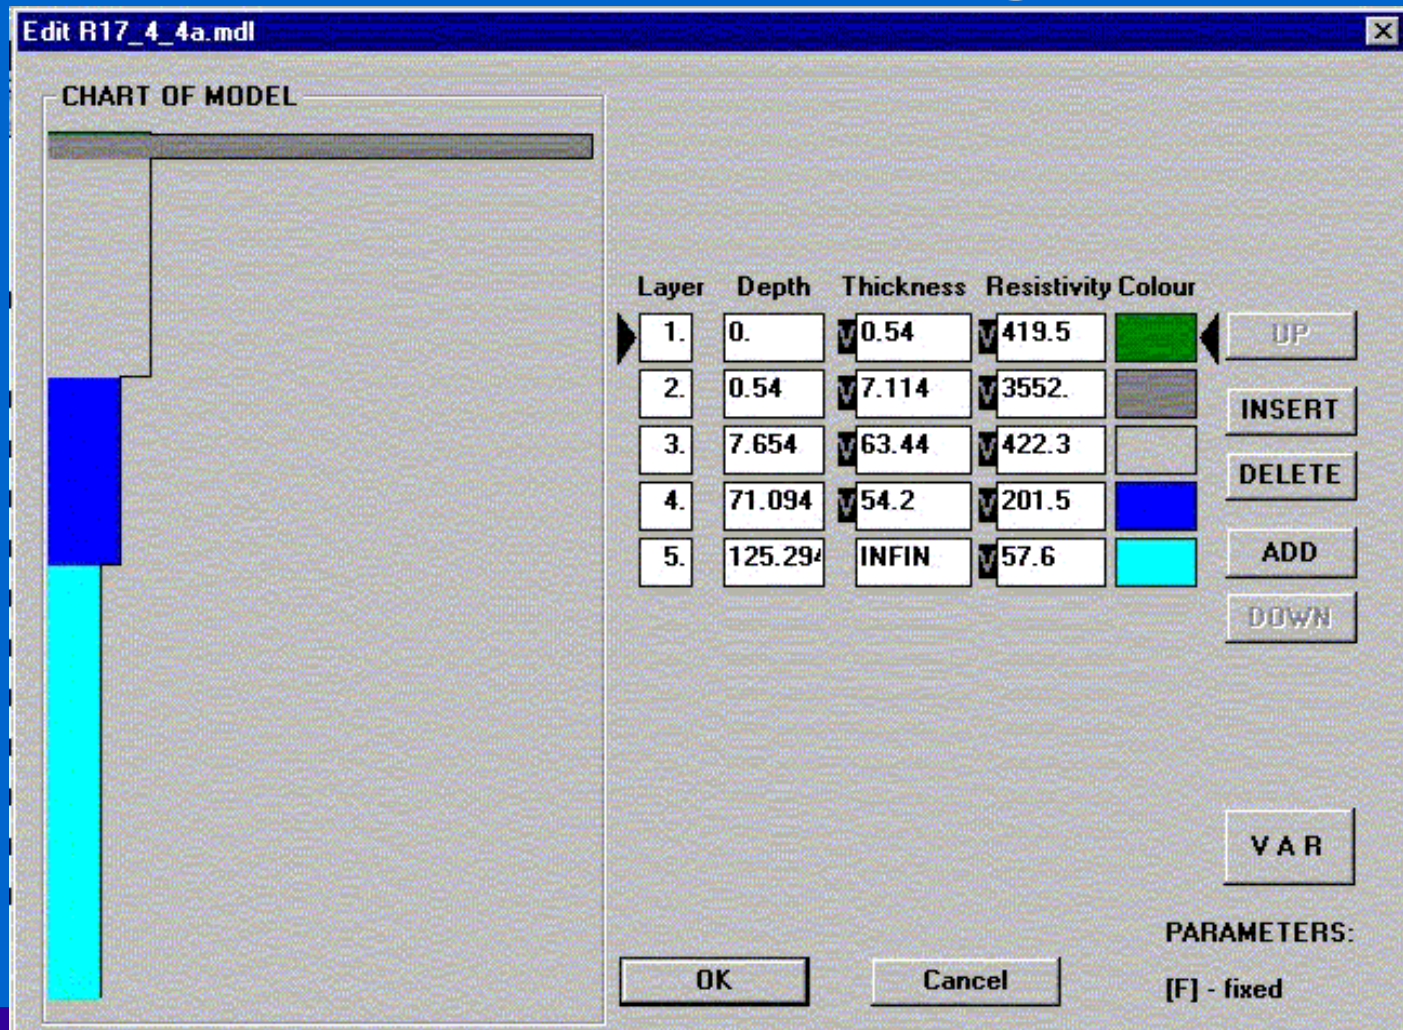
Edit R17_4_4a.mdl

CHART OF MODEL

| Layer | Depth | Thickness | Resistivity | Colour |
|---|---|---|---|---|
| 1. | 0. | V 0.54 | V 419.5 | |
| 2. | 0.54 | V 7.114 | V 3552. | |
| 3. | 7.654 | V 63.44 | V 422.3 | |
| 4. | 71.094 | V 54.2 | V 201.5 | |
| 5. | 125.294 | INFIN | V 57.6 | |

UP
INSERT
DELETE
ADD
DOWN

VAR

PARAMETERS:

[F] - fixed

OK
Cancel